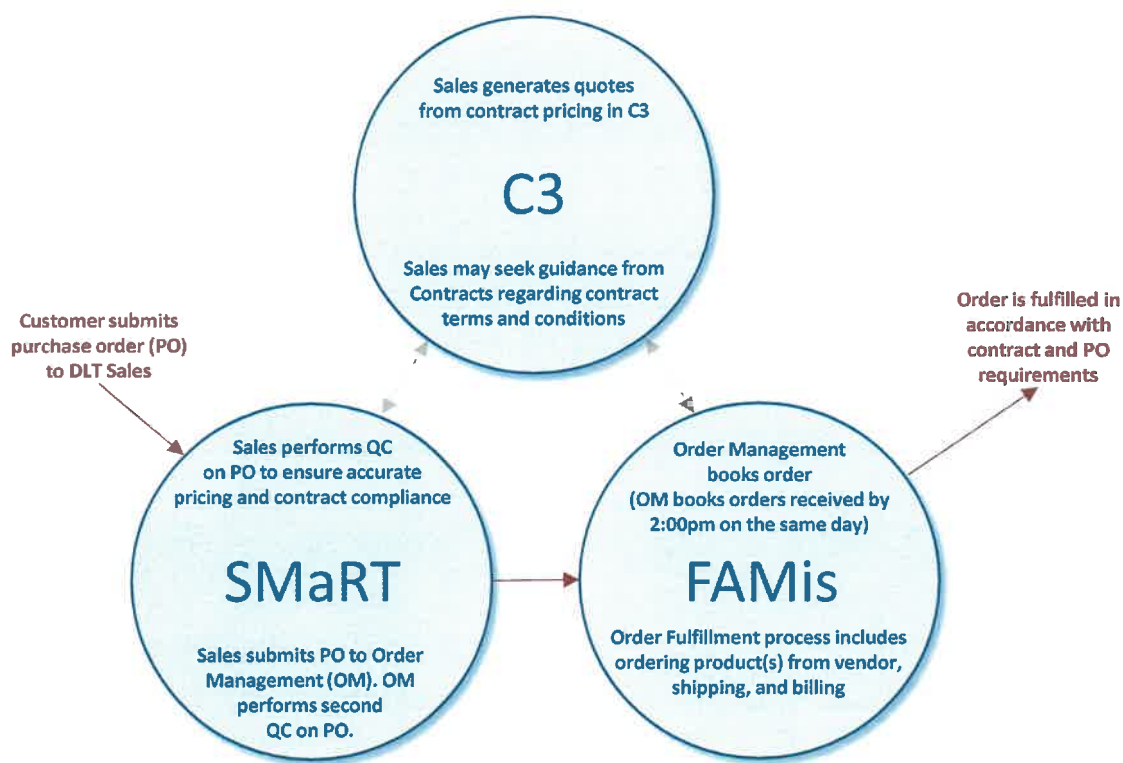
Sales generates quotes from contract pricing in C3

C3

Sales may seek guidance from Contracts regarding contract terms and conditions

Customer submits purchase order (PO) to DLT Sales

Order is fulfilled in accordance with contract and PO requirements

Sales performs QC on PO to ensure accurate pricing and contract compliance

SMaRT

Sales submits PO to Order Management (OM). OM performs second QC on PO.

Order Management books order (OM books orders received by 2:00pm on the same day)

FAMis

Order Fulfillment process includes ordering product(s) from vendor, shipping, and billing